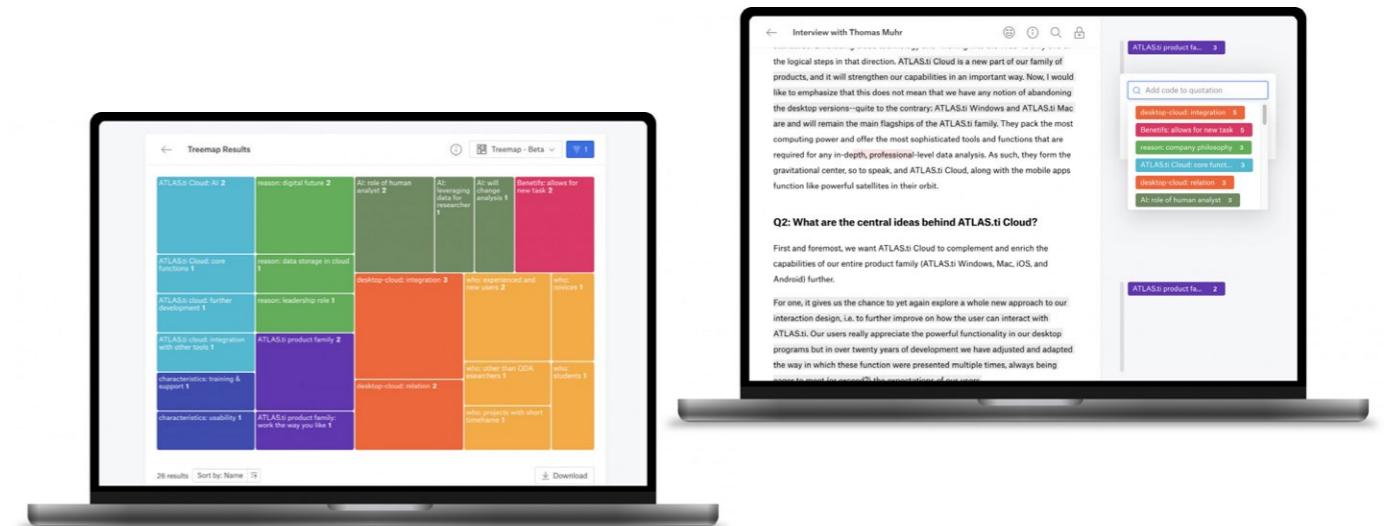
Treemap Results

Treemap - Beta

1

ATLAS.ti Cloud: AI 2

reason: digital future 2

AI: role of human analyst 2

AI: leveraging data for researcher 1

AI: will change analysis 1

Benefits: allows for new task 2

ATLAS.ti Cloud: core functions 1

reason: data storage in cloud 1

ATLAS.ti cloud: further development 1

reason: leadership role 1

desktop-cloud: integration 3

who: experienced and new users 2

who: novices 1

ATLAS.ti cloud: integration with other tools 1

ATLAS.ti product family 2

characteristics: training & support 1

who: other than QDA researchers 1

who: students 1

desktop-cloud: relation 2

characteristics: usability 1

ATLAS.ti product family: work the way you like 1

who: projects with short timeframe 1

26 results

Sort by: Name

Download

Interview with Thomas Muhr

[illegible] the logical steps in that direction. ATLAS.ti Cloud is a new part of our family of products, and it will strengthen our capabilities in an important way. Now, I would like to emphasize that this does not mean that we have any notion of abandoning the desktop versions--quite to the contrary: ATLAS.ti Windows and ATLAS.ti Mac are and will remain the main flagships of the ATLAS.ti family. They pack the most computing power and offer the most sophisticated tools and functions that are required for any in-depth, professional-level data analysis. As such, they form the gravitational center, so to speak, and ATLAS.ti Cloud, along with the mobile apps function like powerful satellites in their orbit.

Q2: What are the central ideas behind ATLAS.ti Cloud?

First and foremost, we want ATLAS.ti Cloud to complement and enrich the capabilities of our entire product family (ATLAS.ti Windows, Mac, iOS, and Android) further.

For one, it gives us the chance to yet again explore a whole new approach to our interaction design, i.e. to further improve on how the user can interact with ATLAS.ti. Our users really appreciate the powerful functionality in our desktop programs but in over twenty years of development we have adjusted and adapted the way in which these function were presented multiple times, always being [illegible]

ATLAS.ti product fa... 3

Add code to quotation

desktop-cloud: integration 5

Benefits: allows for new task 5

reason: company philosophy 3

ATLAS.ti Cloud: core funct... 3

desktop-cloud: relation 3

AI: role of human analyst 3

ATLAS.ti product fa... 2